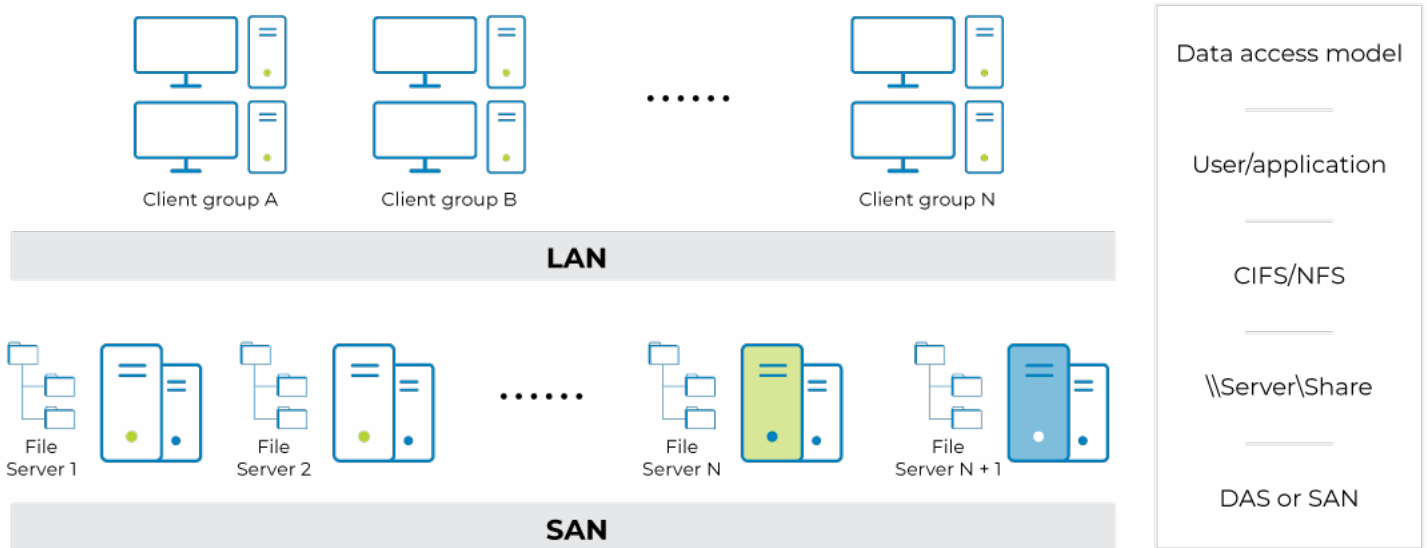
Client group A

Client group B

......

Client group N

LAN

File Server 1

File Server 2

......

File Server N

File Server N + 1

SAN

Data access model

User/application

CIFS/NFS

\\Server\Share

DAS or SAN